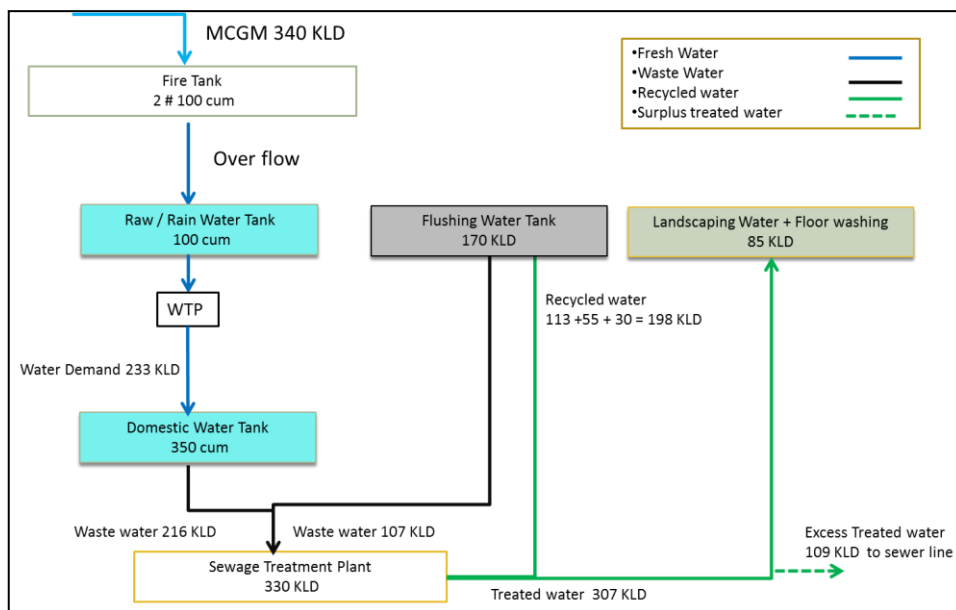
MCGM 340 KLD

Fire Tank
2 # 100 cum

•Fresh Water
•Waste Water
•Recycled water
•Surplus treated water

Over flow

Raw / Rain Water Tank
100 cum

Flushing Water Tank
170 KLD

Landscaping Water + Floor washing
85 KLD

WTP

Recycled water
113 +55 + 30 = 198 KLD

Water Demand 233 KLD

Domestic Water Tank
350 cum

Waste water 216 KLD

Waste water 107 KLD

Excess Treated water
109 KLD to sewer line

Sewage Treatment Plant
330 KLD

Treated water 307 KLD